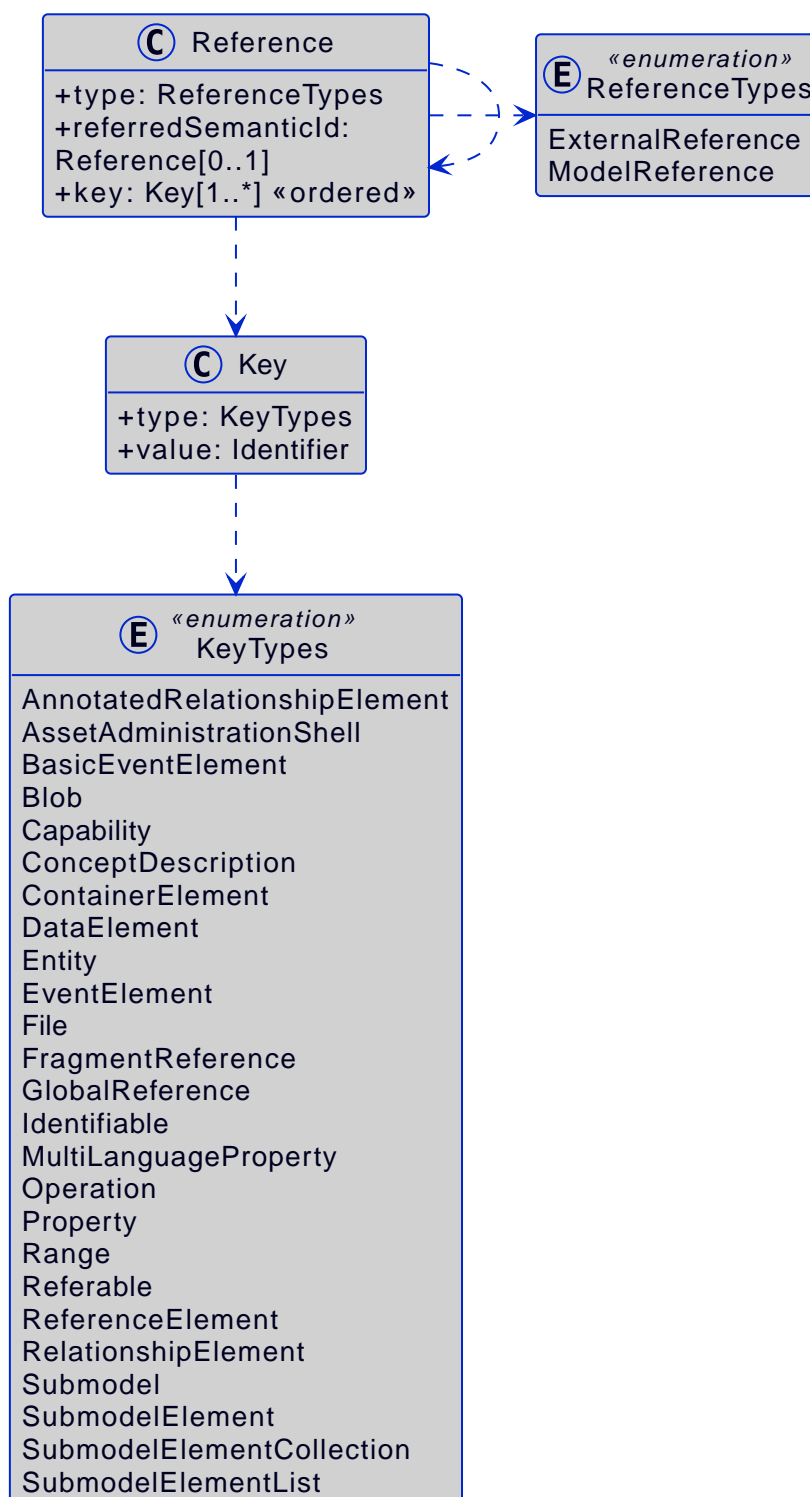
C Reference
+type: ReferenceTypes
+referredSemanticId: Reference[0..1]
+key: Key[1..*] «ordered»

E «enumeration»
ReferenceTypes
ExternalReference
ModelReference

C Key
+type: KeyTypes
+value: Identifier

E «enumeration»
KeyTypes
AnnotatedRelationshipElement
AssetAdministrationShell
BasicEventElement
Blob
Capability
ConceptDescription
ContainerElement
DataElement
Entity
EventElement
File
FragmentReference
GlobalReference
Identifiable
MultiLanguageProperty
Operation
Property
Range
Referable
ReferenceElement
RelationshipElement
Submodel
SubmodelElement
SubmodelElementCollection
SubmodelElementList